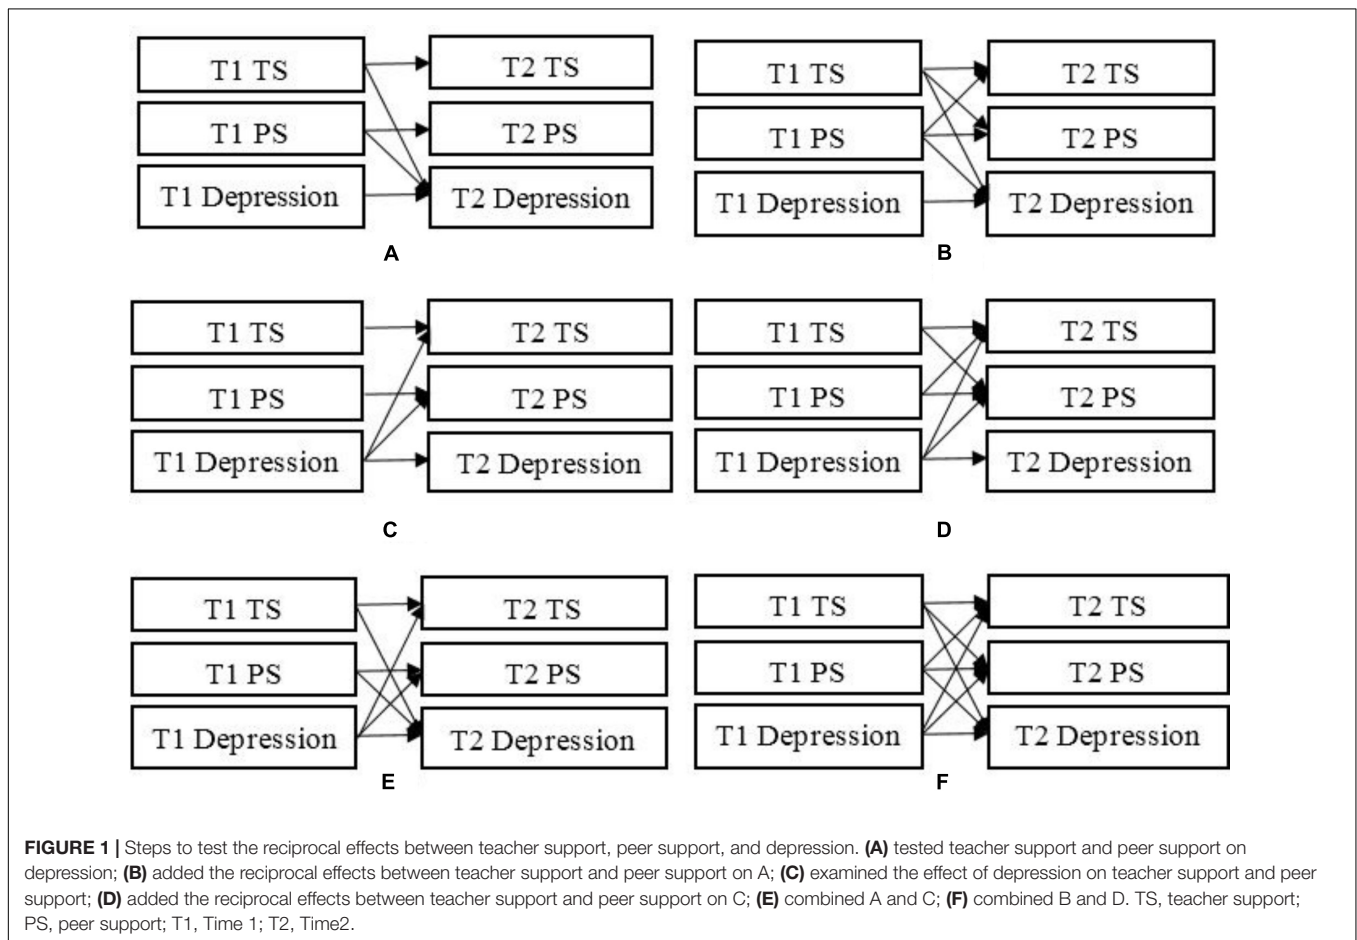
T1 TS
T2 TS
T1 PS
T2 PS
T1 Depression
T2 Depression
A

T1 TS
T2 TS
T1 PS
T2 PS
T1 Depression
T2 Depression
B

T1 TS
T2 TS
T1 PS
T2 PS
T1 Depression
T2 Depression
C

T1 TS
T2 TS
T1 PS
T2 PS
T1 Depression
T2 Depression
D

T1 TS
T2 TS
T1 PS
T2 PS
T1 Depression
T2 Depression
E

T1 TS
T2 TS
T1 PS
T2 PS
T1 Depression
T2 Depression
F

**FIGURE 1 |** Steps to test the reciprocal effects between teacher support, peer support, and depression. **(A)** tested teacher support and peer support on depression; **(B)** added the reciprocal effects between teacher support and peer support on A; **(C)** examined the effect of depression on teacher support and peer support; **(D)** added the reciprocal effects between teacher support and peer support on C; **(E)** combined A and C; **(F)** combined B and D. TS, teacher support; PS, peer support; T1, Time 1; T2, Time2.